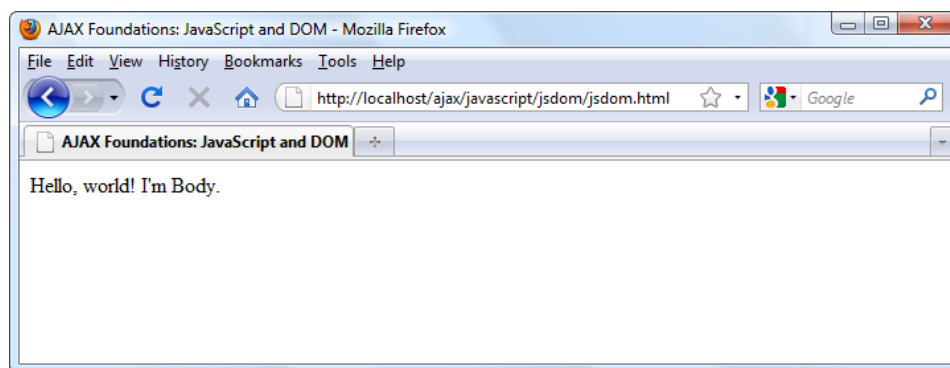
AJAX Foundations: JavaScript and DOM - Mozilla Firefox

File Edit View History Bookmarks Tools Help

http://localhost/ajax/javascript/jsdom/jsdom.html

Google

AJAX Foundations: JavaScript and DOM

+

Hello, world! I'm Body.